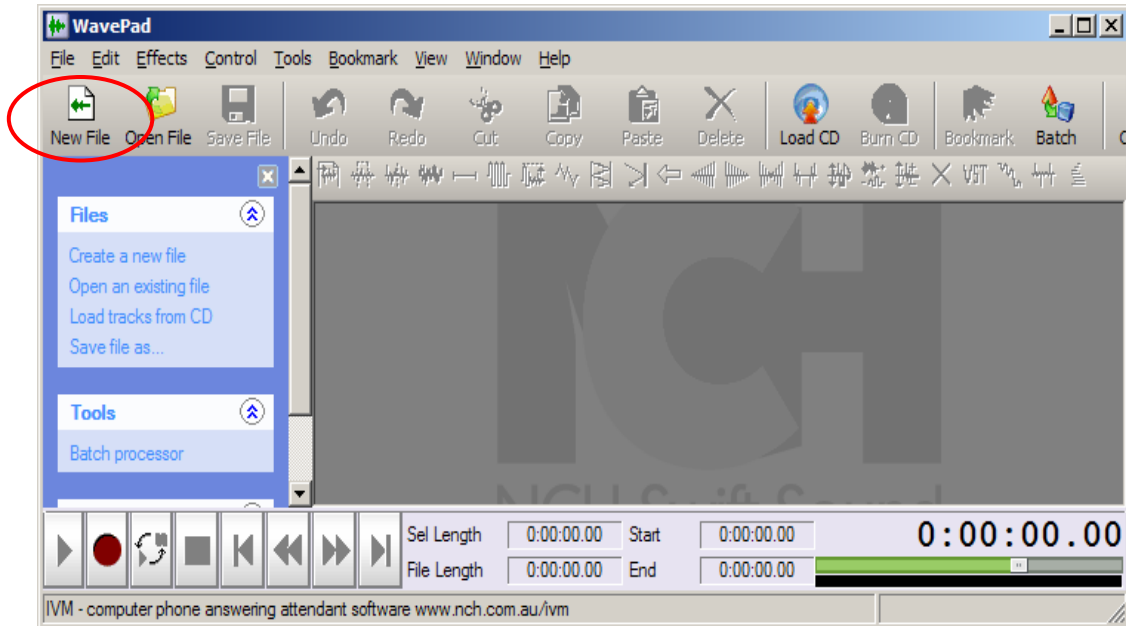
WavePad

File Edit Effects Control Tools Bookmark View Window Help

New File Open File Save File Undo Redo Cut Copy Paste Delete Load CD Burn CD Bookmark Batch

Files

Create a new file
Open an existing file
Load tracks from CD
Save file as...

Tools

Batch processor

Sel Length 0:00:00.00 Start 0:00:00.00 0:00:00.00
File Length 0:00:00.00 End 0:00:00.00

IVM - computer phone answering attendant software www.nch.com.au/ivm